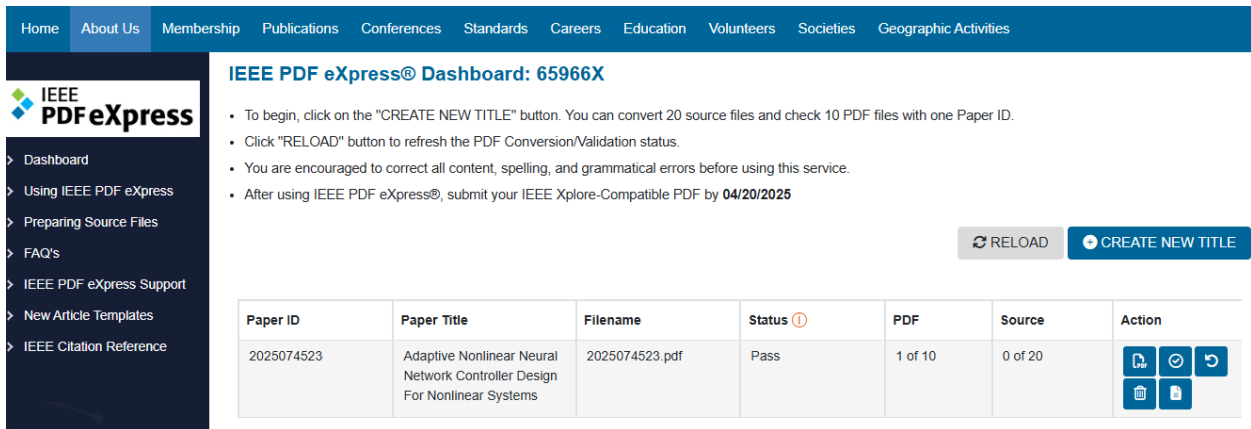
Home About Us Membership Publications Conferences Standards Careers Education Volunteers Societies Geographic Activities

IEEE PDF eXpress

Dashboard
Using IEEE PDF eXpress
Preparing Source Files
FAQ's
IEEE PDF eXpress Support
New Article Templates
IEEE Citation Reference

IEEE PDF eXpress® Dashboard: 65966X

- To begin, click on the "CREATE NEW TITLE" button. You can convert 20 source files and check 10 PDF files with one Paper ID.
- Click "RELOAD" button to refresh the PDF Conversion/Validation status.
- You are encouraged to correct all content, spelling, and grammatical errors before using this service.
- After using IEEE PDF eXpress®, submit your IEEE Xplore-Compatible PDF by **04/20/2025**

RELOAD CREATE NEW TITLE

| Paper ID | Paper Title | Filename | Status | PDF | Source | Action |
|---|---|---|---|---|---|---|
| 2025074523 | Adaptive Nonlinear Neural Network Controller Design For Nonlinear Systems | 2025074523.pdf | Pass | 1 of 10 | 0 of 20 | PDF |